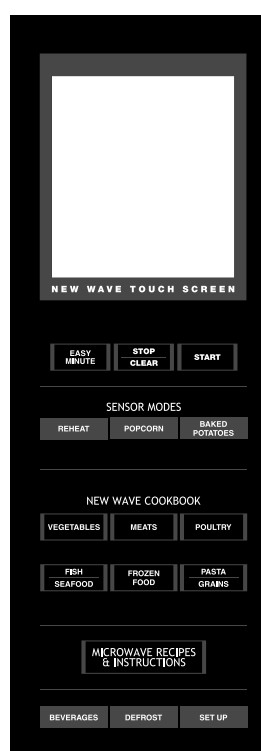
NEW WAVE TOUCH SCREEN

EASY MINUTE
STOP
CLEAR
START

SENSOR MODES
REHEAT
POPCORN
BAKED POTATOES

NEW WAVE COOKBOOK
VEGETABLES
MEATS
POULTRY
FISH
SEAFOOD
FROZEN FOOD
PASTA
GRAINS

MICROWAVE RECIPES & INSTRUCTIONS

BEVERAGES
DEFROST
SET UP